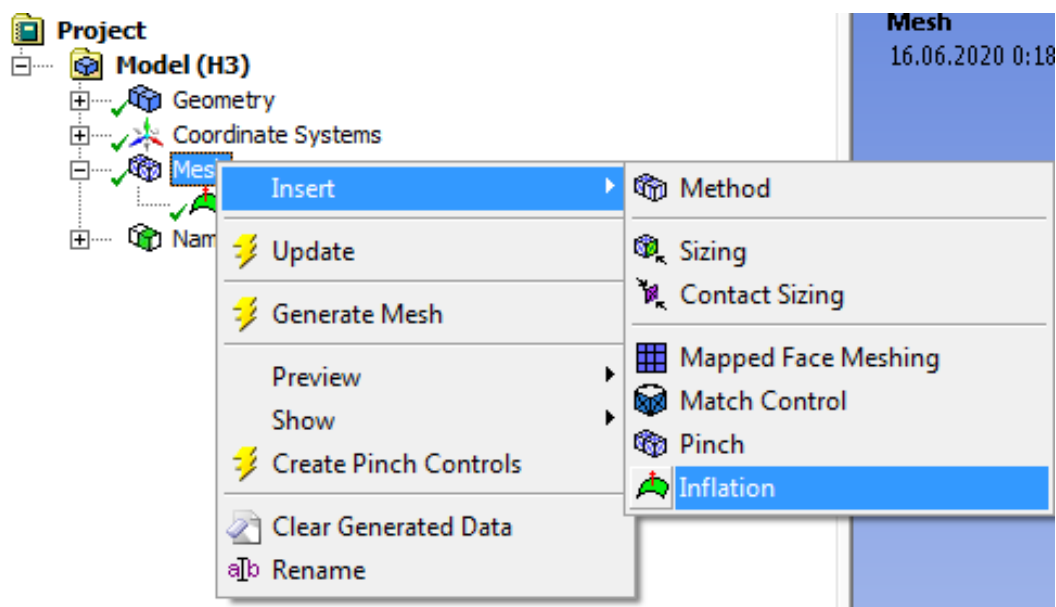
Project
Model (H3)
Geometry
Coordinate Systems
Mes
Nam

Mesh
16.06.2020 0:18

Insert
Update
Generate Mesh
Preview
Show
Create Pinch Controls
Clear Generated Data
Rename

Method
Sizing
Contact Sizing
Mapped Face Meshing
Match Control
Pinch
Inflation